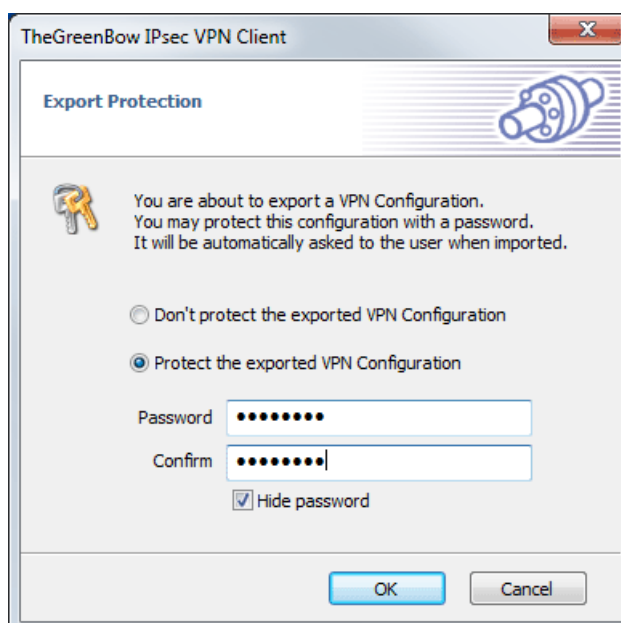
TheGreenBow IPsec VPN Client

Export Protection

You are about to export a VPN Configuration.
You may protect this configuration with a password.
It will be automatically asked to the user when imported.

Don't protect the exported VPN Configuration

Protect the exported VPN Configuration

Password ••••••••

Confirm ••••••••

Hide password

OK

Cancel